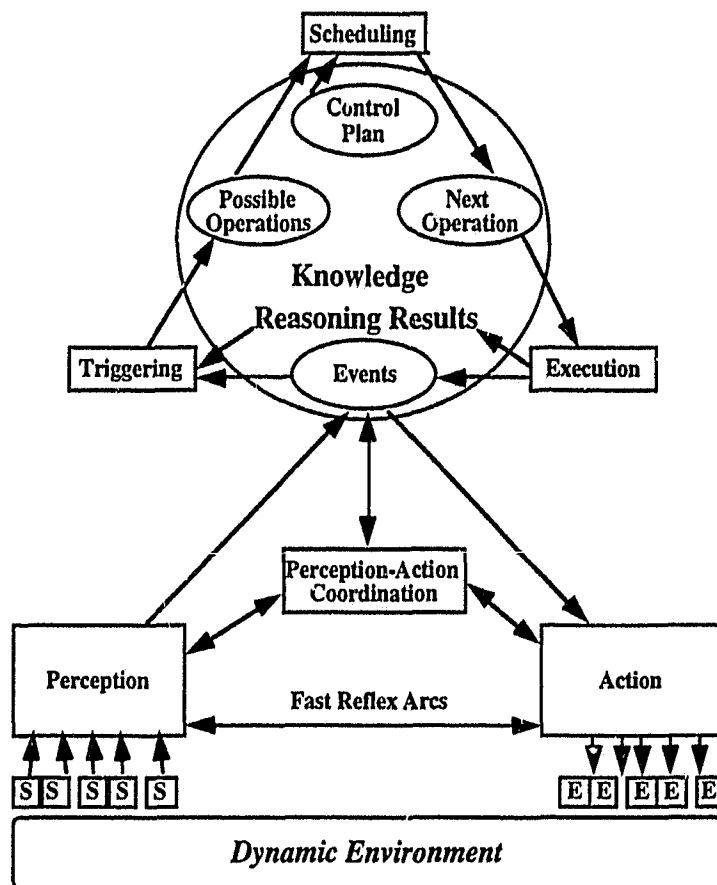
Scheduling

Control Plan

Possible Operations

Next Operation

Knowledge

Reasoning Results

Triggering

Events

Execution

Perception-Action Coordination

Perception

Fast Reflex Arcs

Action

S S S S S

E E E E E

Dynamic Environment